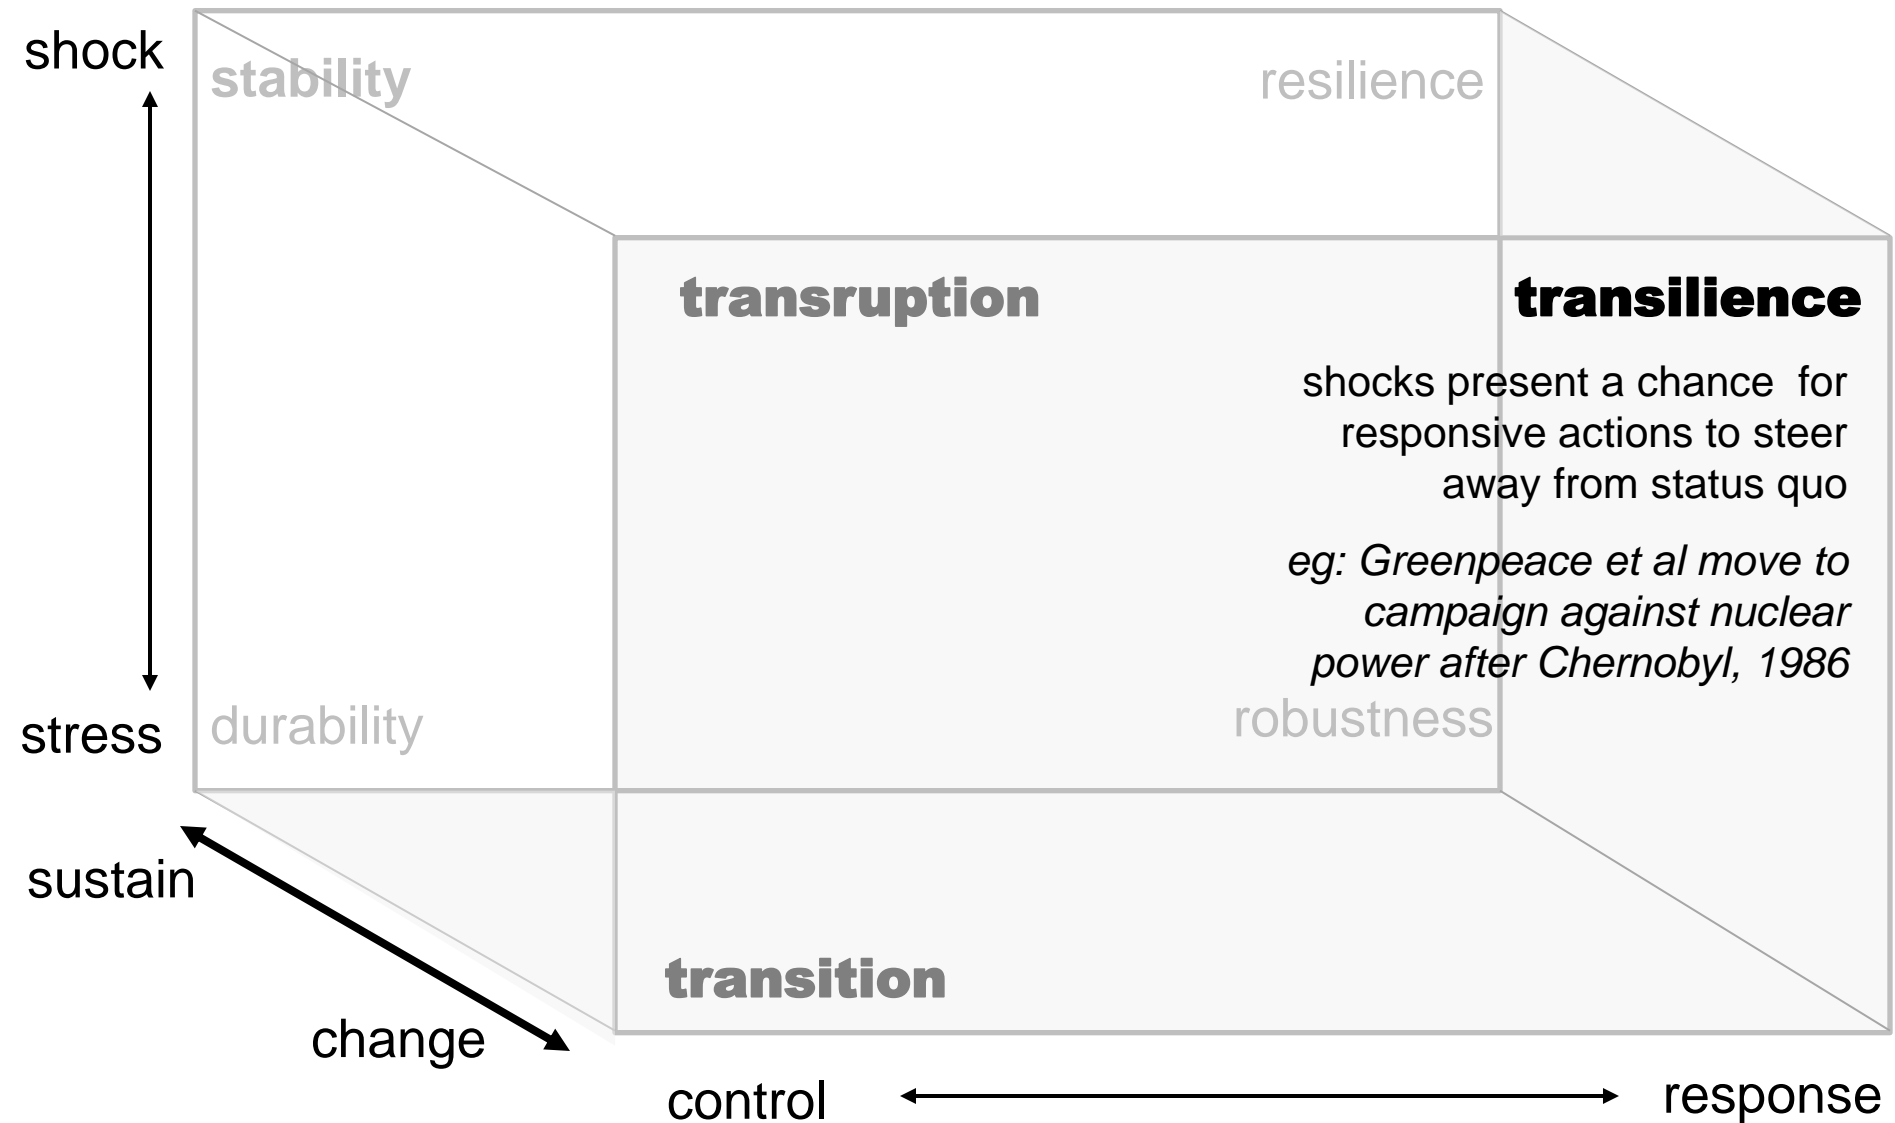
shock

stability

resilience

transruption

transilience

shocks present a chance for responsive actions to steer away from status quo

*eg: Greenpeace et al move to campaign against nuclear power after Chernobyl, 1986*

stress

durability

robustness

sustain

transition

change

control

response